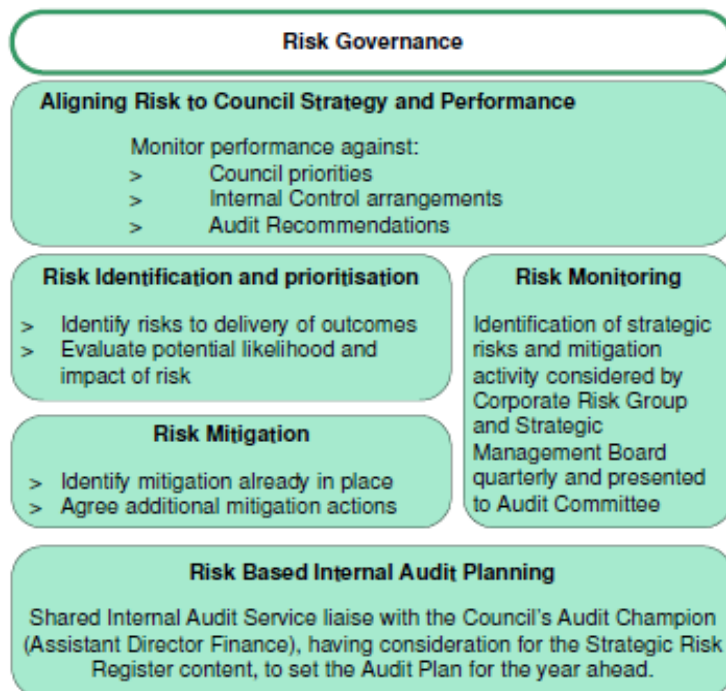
Risk Governance

Aligning Risk to Council Strategy and Performance

Monitor performance against:
> Council priorities
> Internal Control arrangements
> Audit Recommendations

Risk Identification and prioritisation

> Identify risks to delivery of outcomes
> Evaluate potential likelihood and impact of risk

Risk Mitigation

> Identify mitigation already in place
> Agree additional mitigation actions

Risk Monitoring

Identification of strategic risks and mitigation activity considered by Corporate Risk Group and Strategic Management Board quarterly and presented to Audit Committee

Risk Based Internal Audit Planning

Shared Internal Audit Service liaise with the Council's Audit Champion (Assistant Director Finance), having consideration for the Strategic Risk Register content, to set the Audit Plan for the year ahead.